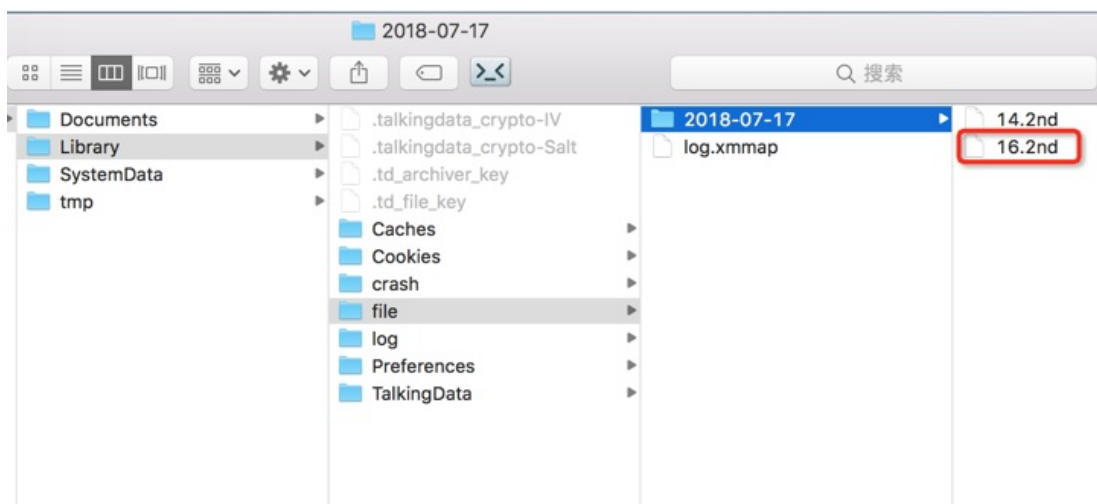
2018-07-17

搜索

Documents
Library
SystemData
tmp

.talkingdata_crypto-IV
.talkingdata_crypto-Salt
.td_archiver_key
.td_file_key
Caches
Cookies
crash
file
log
Preferences
TalkingData

2018-07-17
log.xmmap

14.2nd
16.2nd